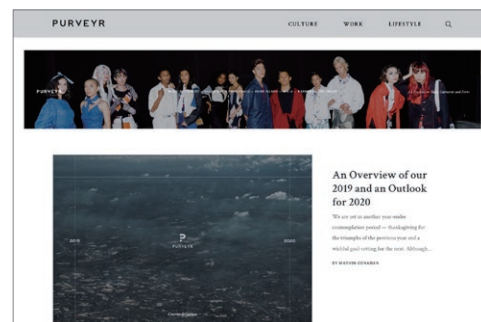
PURVEYR

CULTURE WORK LIFESTYLE

PURVEYR

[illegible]

P
PURVEYR

2019 2020

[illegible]

An Overview of our 2019 and an Outlook for 2020

We are yet in another year-ender contemplation period — thanksgiving for the triumphs of the previous year and a wishful goal setting for the next. Although...

BY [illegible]